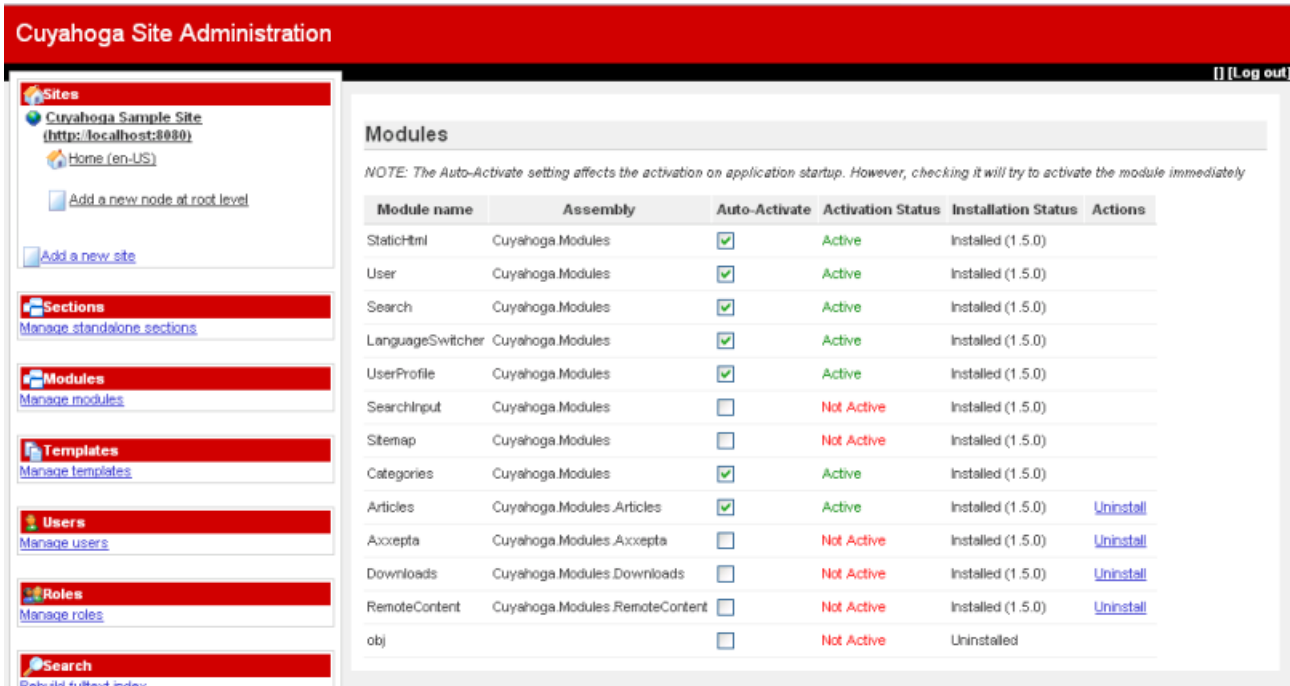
Cuyahoga Site Administration

[] [Log out]

Sites
Cuyahoga Sample Site (http://localhost:8080)
Home (en-US)
Add a new node at root level
Add a new site

Sections
Manage standalone sections

Modules
Manage modules

Templates
Manage templates

Users
Manage users

Roles
Manage roles

Search
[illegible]

Modules

NOTE: The Auto-Activate setting affects the activation on application startup. However, checking it will try to activate the module immediately

| Module name | Assembly | Auto-Activate | Activation Status | Installation Status | Actions |
|---|---|---|---|---|---|
| StaticHtml | Cuyahoga.Modules | ☑ | Active | Installed (1.5.0) | |
| User | Cuyahoga.Modules | ☑ | Active | Installed (1.5.0) | |
| Search | Cuyahoga.Modules | ☑ | Active | Installed (1.5.0) | |
| LanguageSwitcher | Cuyahoga.Modules | ☑ | Active | Installed (1.5.0) | |
| UserProfile | Cuyahoga.Modules | ☑ | Active | Installed (1.5.0) | |
| SearchInput | Cuyahoga.Modules | ☐ | Not Active | Installed (1.5.0) | |
| Sitemap | Cuyahoga.Modules | ☐ | Not Active | Installed (1.5.0) | |
| Categories | Cuyahoga.Modules | ☑ | Active | Installed (1.5.0) | |
| Articles | Cuyahoga.Modules.Articles | ☑ | Active | Installed (1.5.0) | Uninstall |
| Axxepta | Cuyahoga.Modules.Axxepta | ☐ | Not Active | Installed (1.5.0) | Uninstall |
| Downloads | Cuyahoga.Modules.Downloads | ☐ | Not Active | Installed (1.5.0) | Uninstall |
| RemoteContent | Cuyahoga.Modules.RemoteContent | ☐ | Not Active | Installed (1.5.0) | Uninstall |
| obj | | ☐ | Not Active | Uninstalled | |